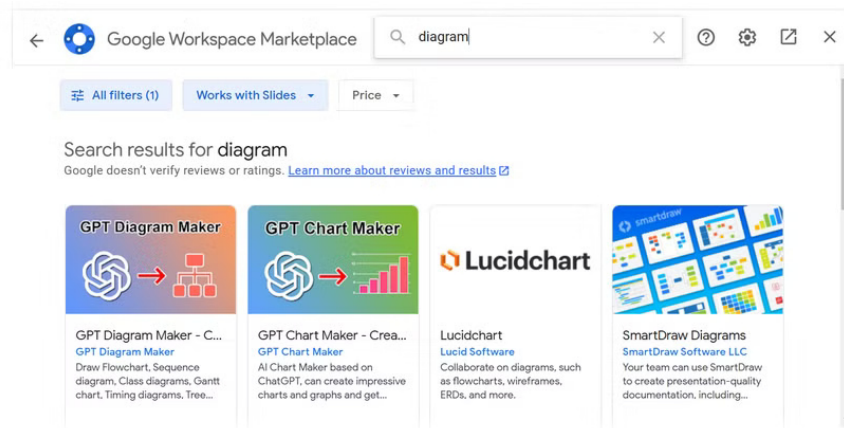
Google Workspace Marketplace

diagram

All filters (1)

Works with Slides

Price

Search results for diagram

Google doesn't verify reviews or ratings. Learn more about reviews and results

GPT Diagram Maker

GPT Diagram Maker - C...
GPT Diagram Maker
Draw Flowchart, Sequence diagram, Class diagrams, Gantt chart, Timing diagrams, Tree...

GPT Chart Maker

GPT Chart Maker - Crea...
GPT Chart Maker
AI Chart Maker based on ChatGPT, can create impressive charts and graphs and get...

Lucidchart

Lucidchart
Lucid Software
Collaborate on diagrams, such as flowcharts, wireframes, ERDs, and more.

smartdraw

SmartDraw Diagrams
SmartDraw Software LLC
Your team can use SmartDraw to create presentation-quality documentation, including...